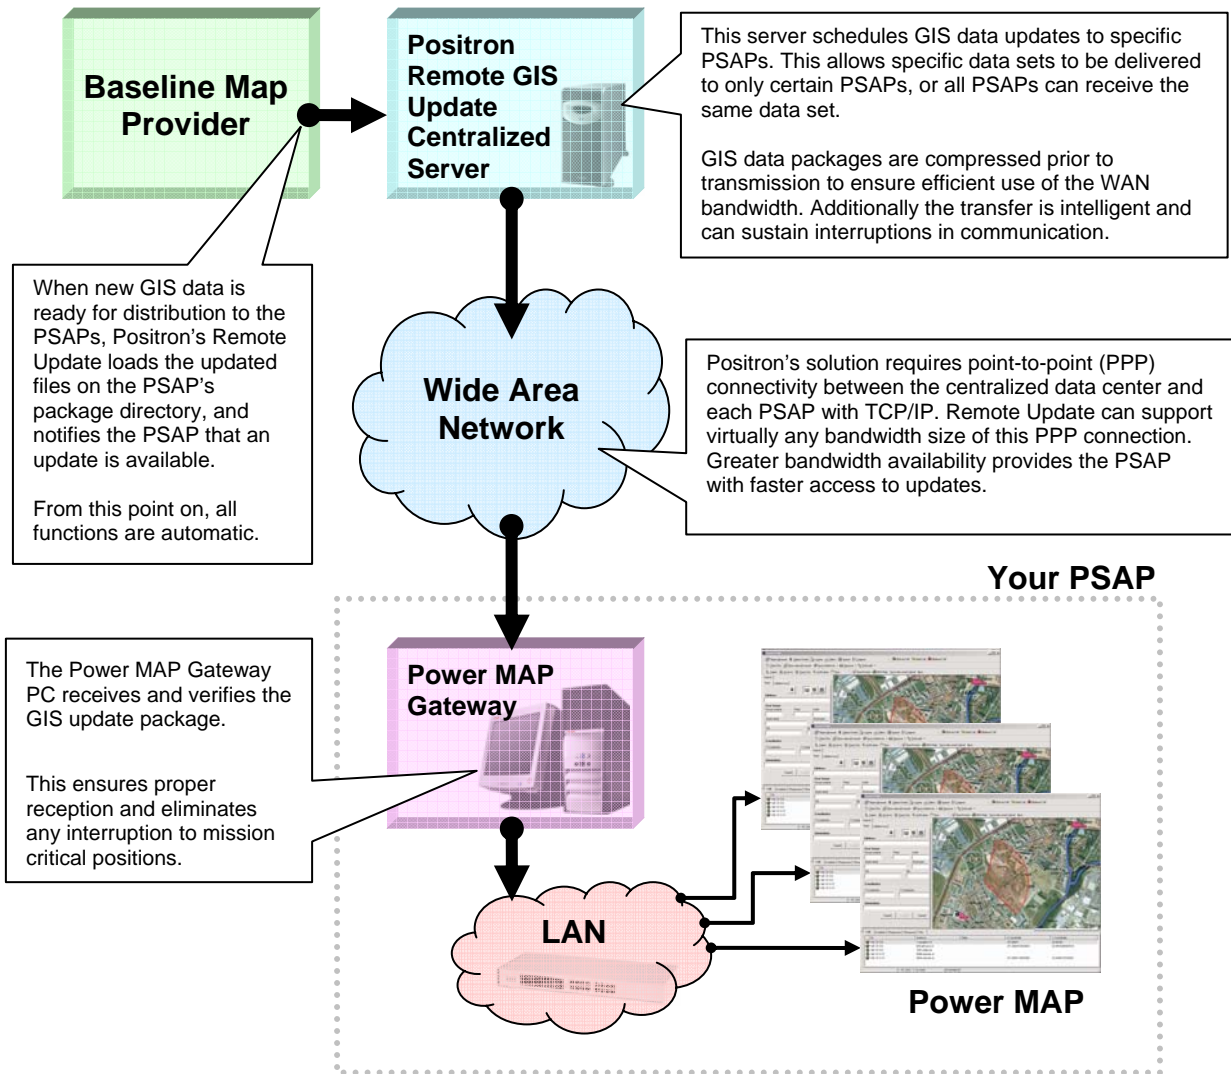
Baseline Map Provider

Positron Remote GIS Update Centralized Server

This server schedules GIS data updates to specific PSAPs. This allows specific data sets to be delivered to only certain PSAPs, or all PSAPs can receive the same data set.

GIS data packages are compressed prior to transmission to ensure efficient use of the WAN bandwidth. Additionally the transfer is intelligent and can sustain interruptions in communication.

When new GIS data is ready for distribution to the PSAPs, Positron's Remote Update loads the updated files on the PSAP's package directory, and notifies the PSAP that an update is available.

From this point on, all functions are automatic.

Wide Area Network

Positron's solution requires point-to-point (PPP) connectivity between the centralized data center and each PSAP with TCP/IP. Remote Update can support virtually any bandwidth size of this PPP connection. Greater bandwidth availability provides the PSAP with faster access to updates.

Your PSAP

The Power MAP Gateway PC receives and verifies the GIS update package.

This ensures proper reception and eliminates any interruption to mission critical positions.

Power MAP Gateway

LAN

Power MAP